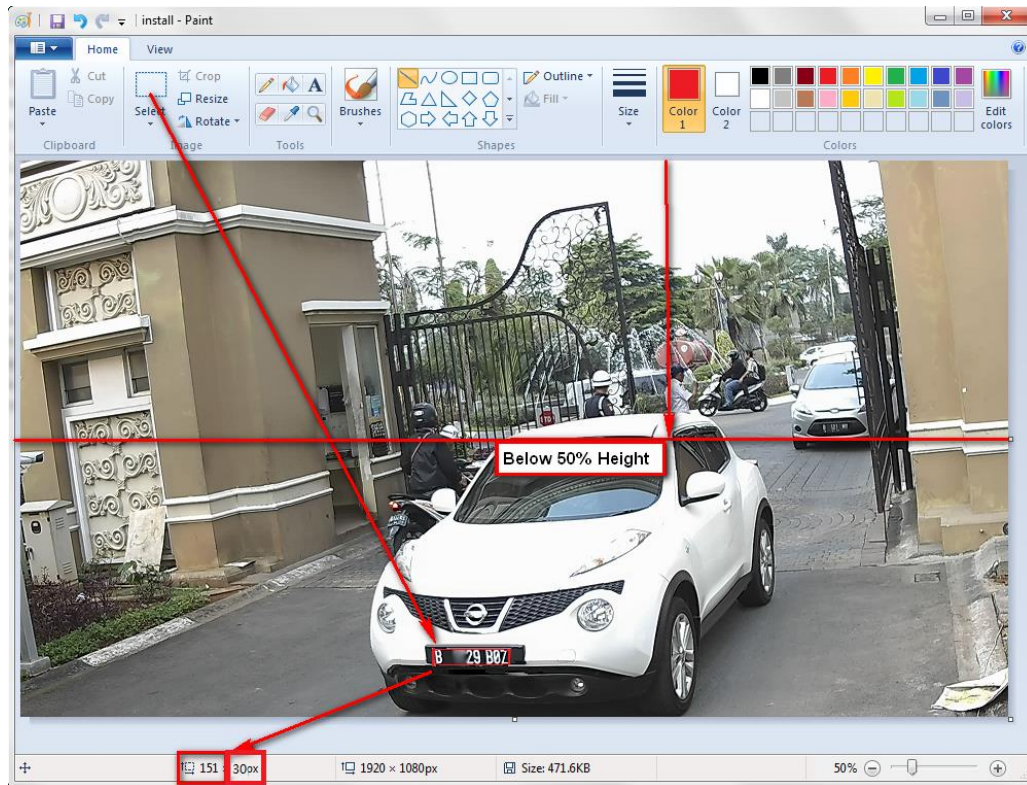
install - Paint

Home
View

Paste
Cut
Copy
Clipboard

Select
Crop
Resize
Rotate
Image

Tools

Brushes

Outline
Fill
Shapes

Size

Color 1
Color 2

Edit colors
Colors

Below 50% Height

B 29 B07

151 30px
1920 × 1080px
Size: 471.6KB
50%